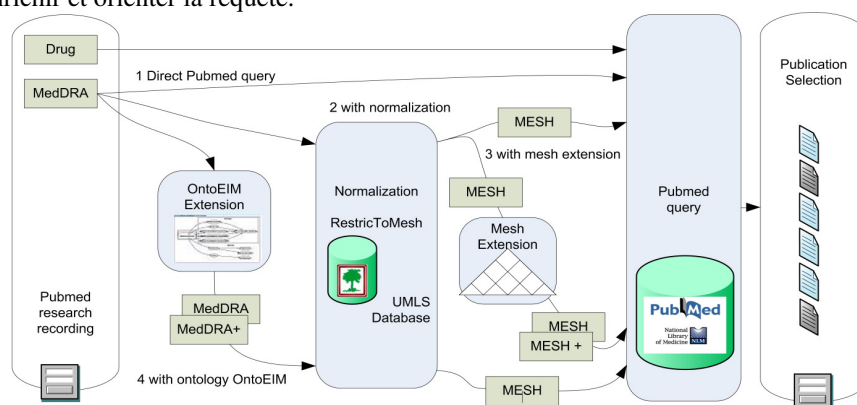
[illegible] et orienter la requête.

Drug

MedDRA

1 Direct Pubmed query

2 with normalization

MESH

3 with mesh extension

OntoEIM Extension

Normalization

RestricToMesh

MESH

Mesh Extension

Pubmed query

Publication Selection

Pubmed research recording

MedDRA

MedDRA+

UMLS Database

MESH

MESH +

PubMed

National Library of Medicine NLM

4 with ontology OntoEIM

MESH